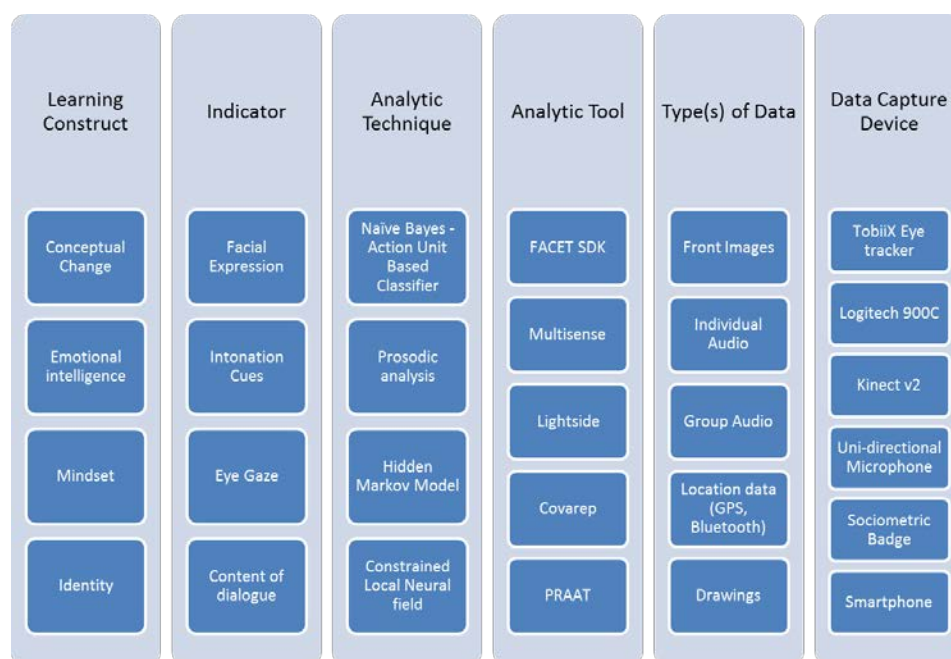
Learning Construct

Conceptual Change

Emotional intelligence

Mindset

Identity

Indicator

Facial Expression

Intonation Cues

Eye Gaze

Content of dialogue

Analytic Technique

Naïve Bayes - Action Unit Based Classifier

Prosodic analysis

Hidden Markov Model

Constrained Local Neural field

Analytic Tool

FACET SDK

Multisense

Lightside

Covarep

PRAAT

Type(s) of Data

Front Images

Individual Audio

Group Audio

Location data (GPS, Bluetooth)

Drawings

Data Capture Device

TobiiX Eye tracker

Logitech 900C

Kinect v2

Uni-directional Microphone

Sociometric Badge

Smartphone